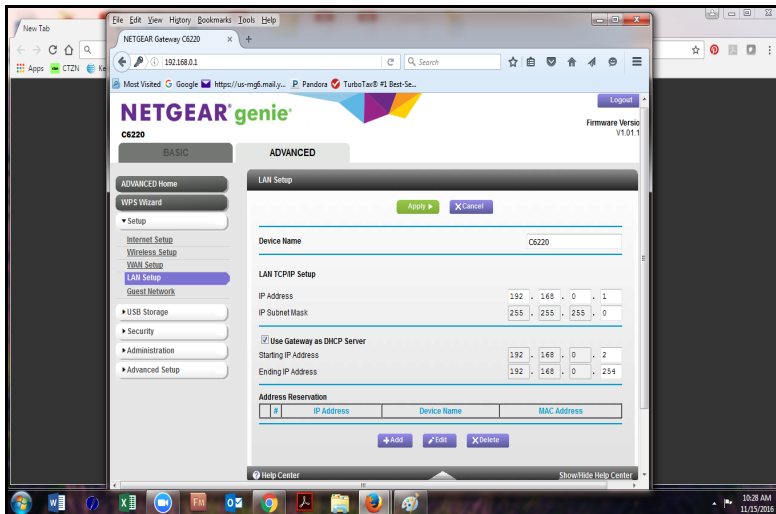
New Tab

Apps CTZN Ke

File Edit View History Bookmarks Tools Help

NETGEAR Gateway C6220

192.168.0.1

Search

Most Visited Google https://us-mg6.mail.y... Pandora TurboTax® #1 Best-Se...

NETGEAR genie

C6220

Logout

Firmware Versio V1.01.1

BASIC

ADVANCED

ADVANCED Home

WPS Wizard

▾Setup

Internet Setup

Wireless Setup

WAN Setup

LAN Setup

Guest Network

▸USB Storage

▸Security

▸Administration

▸Advanced Setup

LAN Setup

Apply ▸

Cancel

Device Name C6220

LAN TCP/IP Setup

IP Address 192 . 168 . 0 . 1

IP Subnet Mask 255 . 255 . 255 . 0

Use Gateway as DHCP Server

Starting IP Address 192 . 168 . 0 . 2

Ending IP Address 192 . 168 . 0 . 254

Address Reservation

| # | IP Address | Device Name | MAC Address |
|---|---|---|---|

Add

Edit

Delete

Help Center

Show/Hide Help Center

10:28 AM
11/15/2016